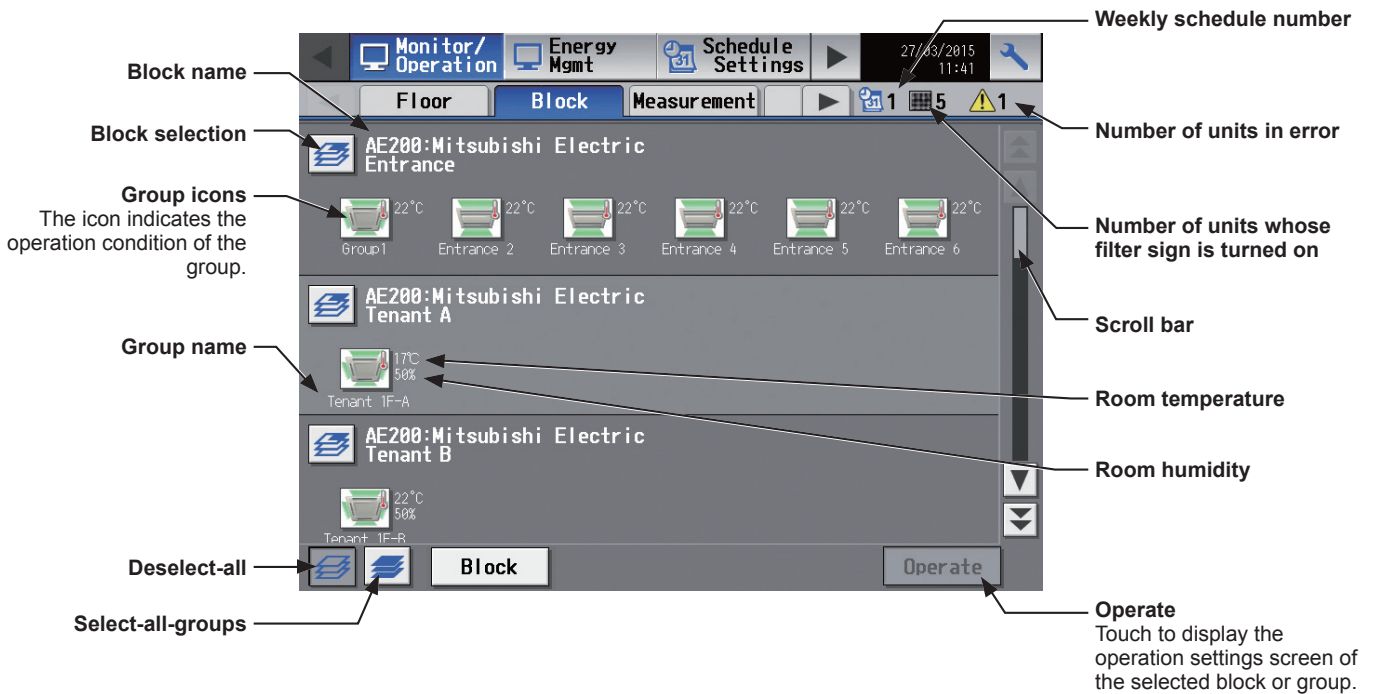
Monitor/ Operation
Energy Mgmt
Schedule Settings
27/03/2015 11:41

Weekly schedule number

Block name

Floor
Block
Measurement
1 5 1

Block selection

Number of units in error

AE200:Mitsubishi Electric Entrance

Group icons
The icon indicates the operation condition of the group.

22°C Group1
22°C Entrance 2
22°C Entrance 3
22°C Entrance 4
22°C Entrance 5
22°C Entrance 6

Number of units whose filter sign is turned on

AE200:Mitsubishi Electric Tenant A

Scroll bar

Group name

17°C
50%
Tenant 1F-A

Room temperature

AE200:Mitsubishi Electric Tenant B

Room humidity

22°C
50%
Tenant 1F-B

Deselect-all

Block

Operate

Select-all-groups

Operate
Touch to display the operation settings screen of the selected block or group.